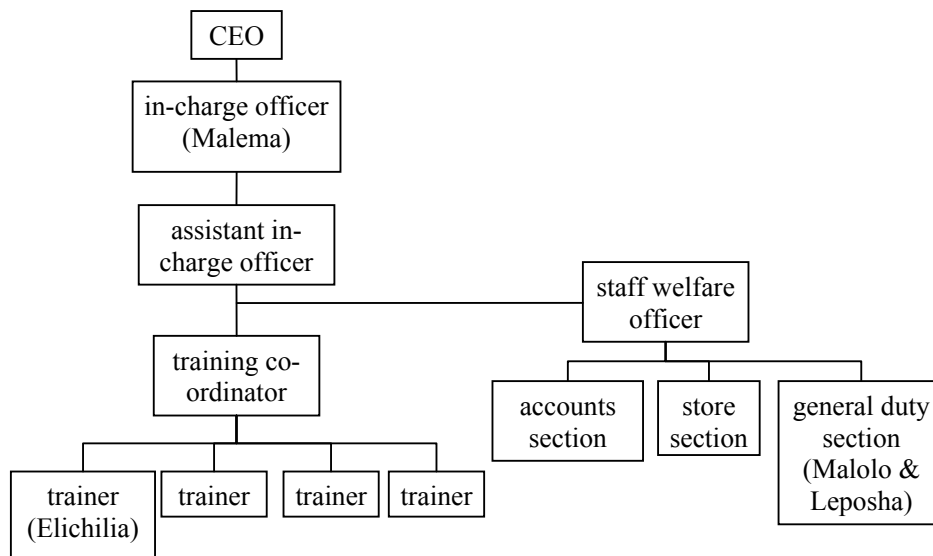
CEO

in-charge officer (Malema)

assistant in-charge officer

staff welfare officer

training co-ordinator

accounts section

store section

general duty section (Malolo & Leposha)

trainer (Elichilia)

trainer

trainer

trainer